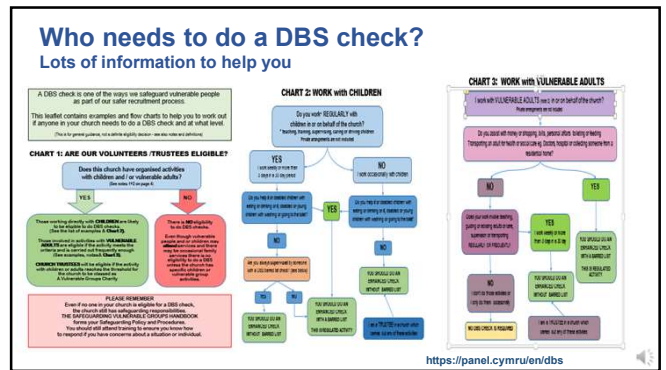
Who needs to do a DBS check?
Lots of information to help you

A DBS check is one of the ways we safeguard vulnerable people as part of our safer recruitment process.

This leaflet contains examples and flow charts to help you to work out if anyone in your church needs to do a DBS check and at what level.

CHART 1: ARE OUR VOLUNTEERS /TRUSTEES ELIGIBLE?

Does this church have organised activities with children and / or vulnerable adults?

YES

NO

There is NO eligibility to do DBS checks.

PLEASE REMEMBER
Even if no one in your church is eligible for a DBS check, the church still has safeguarding responsibilities. THE SAFEGUARDING VULNERABLE GROUPS HANDBOOK forms your Safeguarding Policy and Procedures.

CHART 2: WORK with CHILDREN

YES

NO

YES

NO

YES

NO

YES

NO

CHART 3: WORK with VULNERABLE ADULTS

NO

YES

NO

YES

NO DBS CHECK IS REQUIRED

https://panel.cymru/en/dbs